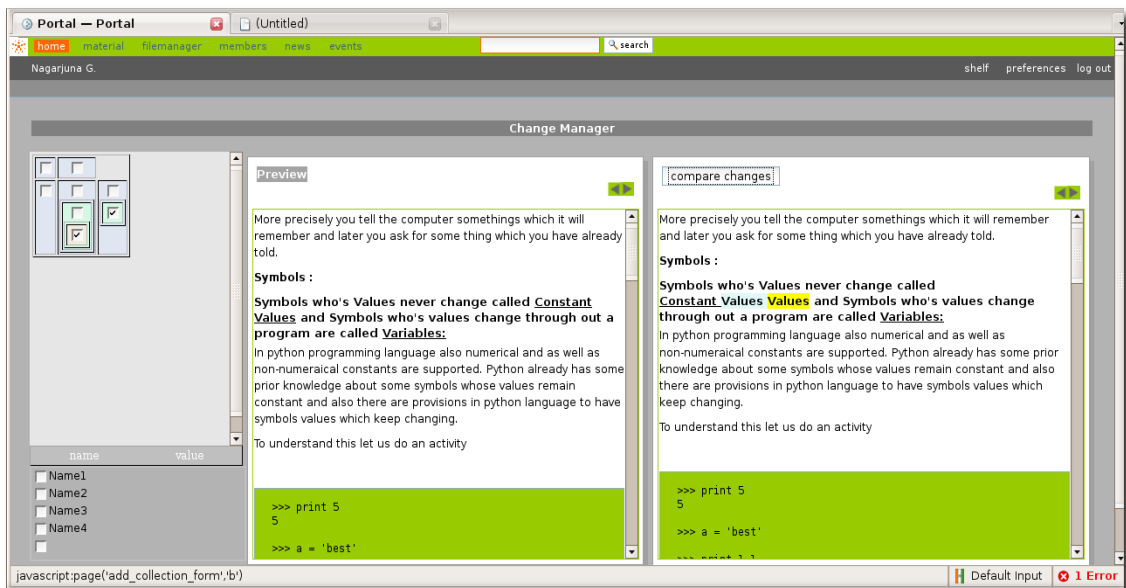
Portal — Portal
(Untitled)

home material filemanager members news events
search

Nagarjuna G.
shelf preferences log out

Change Manager

name value
Name1
Name2
Name3
Name4

Preview

More precisely you tell the computer somethings which it will remember and later you ask for some thing which you have already told.

Symbols :

Symbols who's Values never change called Constant Values and Symbols who's values change through out a program are called Variables:

In python programming language also numerical and as well as non-numeraical constants are supported. Python already has some prior knowledge about some symbols whose values remain constant and also there are provisions in python language to have symbols values which keep changing.

To understand this let us do an activity

>>> print 5
5

>>> a = 'best'

compare changes

More precisely you tell the computer somethings which it will remember and later you ask for some thing which you have already told.

Symbols :

Symbols who's Values never change called Constant Values Values and Symbols who's values change through out a program are called Variables:

In python programming language also numerical and as well as non-numeraical constants are supported. Python already has some prior knowledge about some symbols whose values remain constant and also there are provisions in python language to have symbols values which keep changing.

To understand this let us do an activity

>>> print 5
5

>>> a = 'best'

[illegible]

javascript:page('add_collection_form','b')
Default Input
1 Error